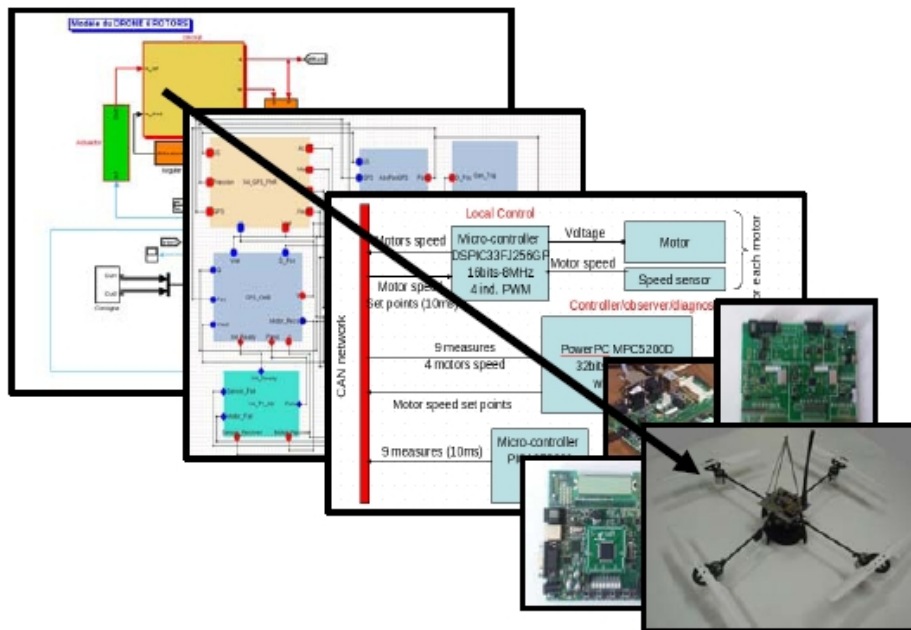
Modèle du DRONE 4 ROTORS

Local Control

Motors speed

Micro-controller DSPIC33FJ256GP 16bits-8MHz 4 ind. PWM

Voltage

Motor

Motor speed

Speed sensor

Motor speed Set points (10ms)

r each motor

Controller/observer/diagnos

CAN network

9 measures

4 motors speed

PowerPC MPC5200D 32bits

Motor speed set points

9 measures (10ms)

Micro-controller PI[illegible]